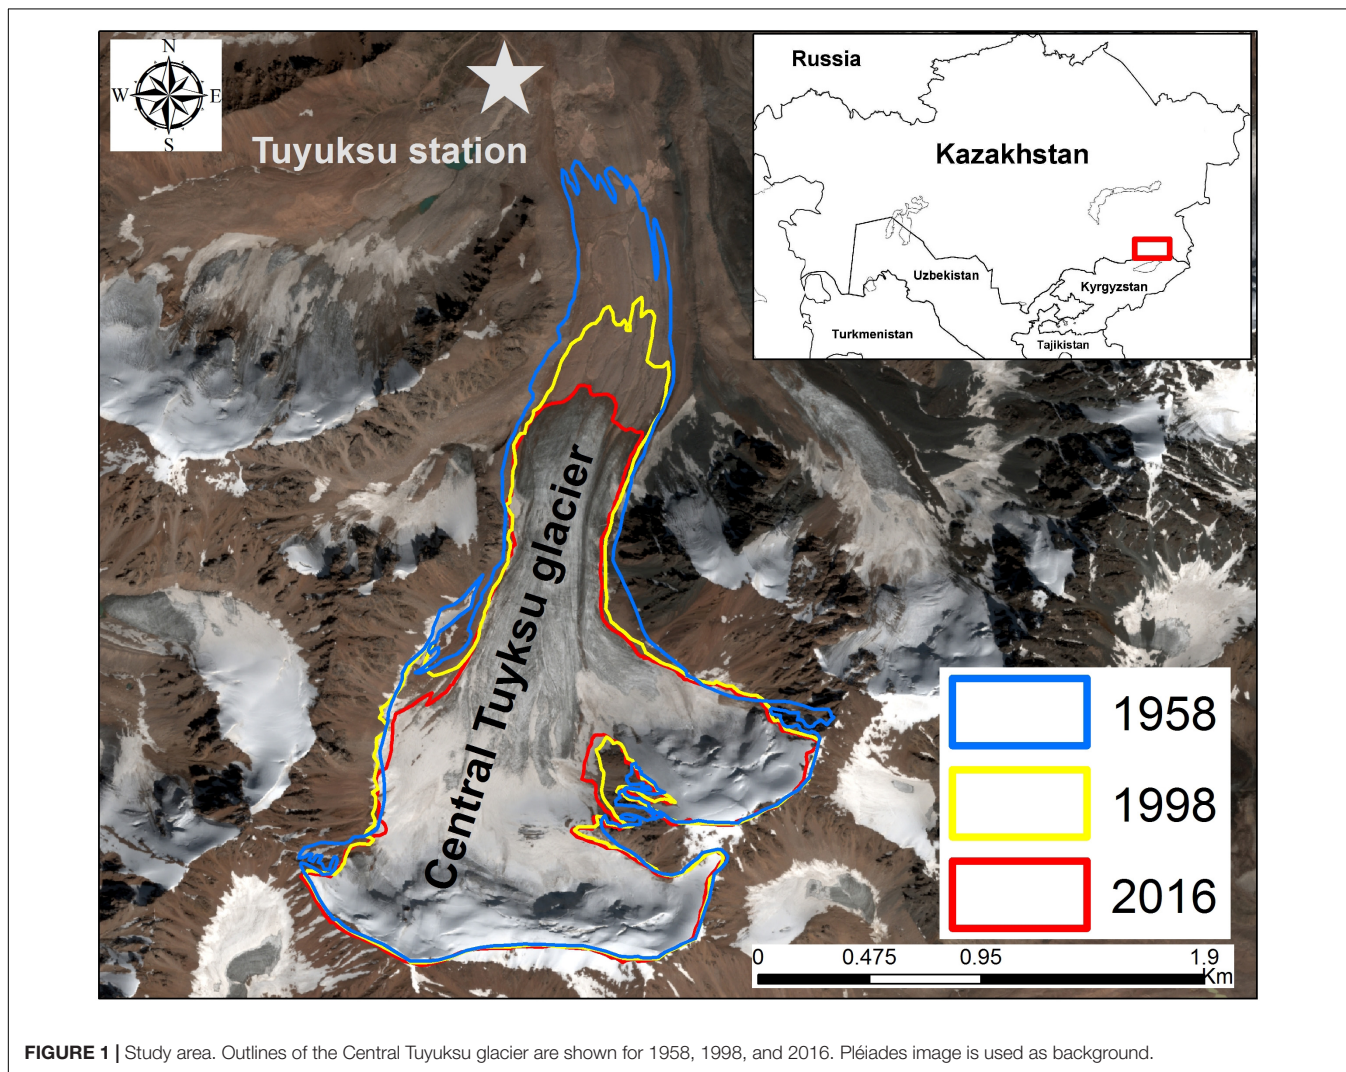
N
W
E
S

Tuyuksu station

Russia

Kazakhstan

Uzbekistan

Kyrgyzstan

Turkmenistan

Tajikistan

Central Tuyksu glacier

1958

1998

2016

0 0.475 0.95 1.9 Km

**FIGURE 1 |** Study area. Outlines of the Central Tuyuksu glacier are shown for 1958, 1998, and 2016. Pléiades image is used as background.